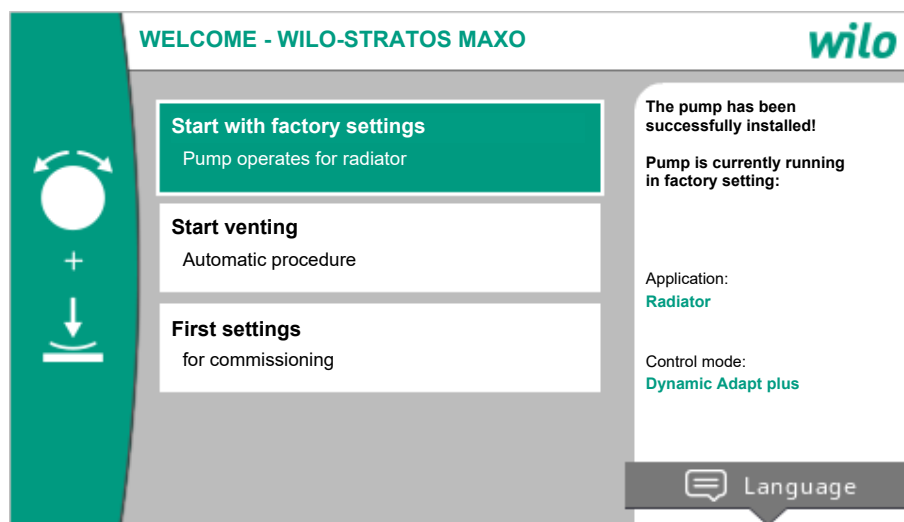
WELCOME - WILO-STRATOS MAXO

wilo

+

Start with factory settings
Pump operates for radiator

Start venting
Automatic procedure

First settings
for commissioning

The pump has been successfully installed!

Pump is currently running in factory setting:

Application:
Radiator

Control mode:
Dynamic Adapt plus

Language